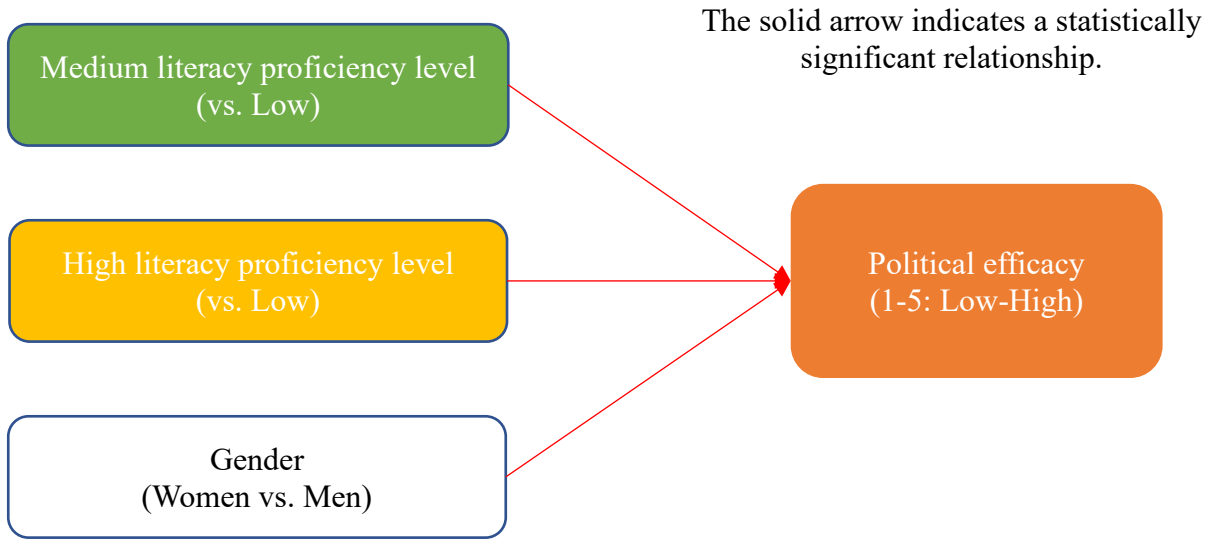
The solid arrow indicates a statistically significant relationship.

Medium literacy proficiency level (vs. Low)

High literacy proficiency level (vs. Low)

Gender (Women vs. Men)

Political efficacy (1-5: Low-High)